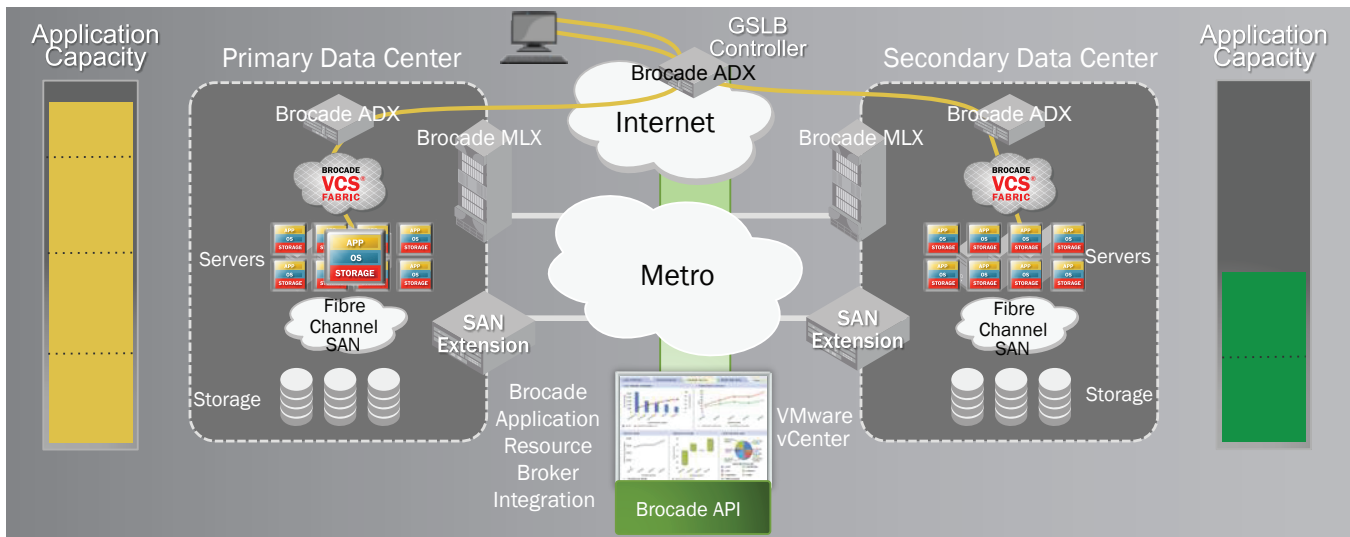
Application Capacity

Primary Data Center

GSLB Controller

Brocade ADX

Secondary Data Center

Application Capacity

Brocade ADX

Internet

Brocade MLX

Brocade MLX

Brocade ADX

BROCADE VCS FABRIC

BROCADE VCS FABRIC

APP OS STORAGE

Servers

Metro

Servers

Fibre Channel SAN

SAN Extension

SAN Extension

Fibre Channel SAN

Storage

Brocade Application Resource Broker Integration

VMware vCenter

Storage

Brocade API